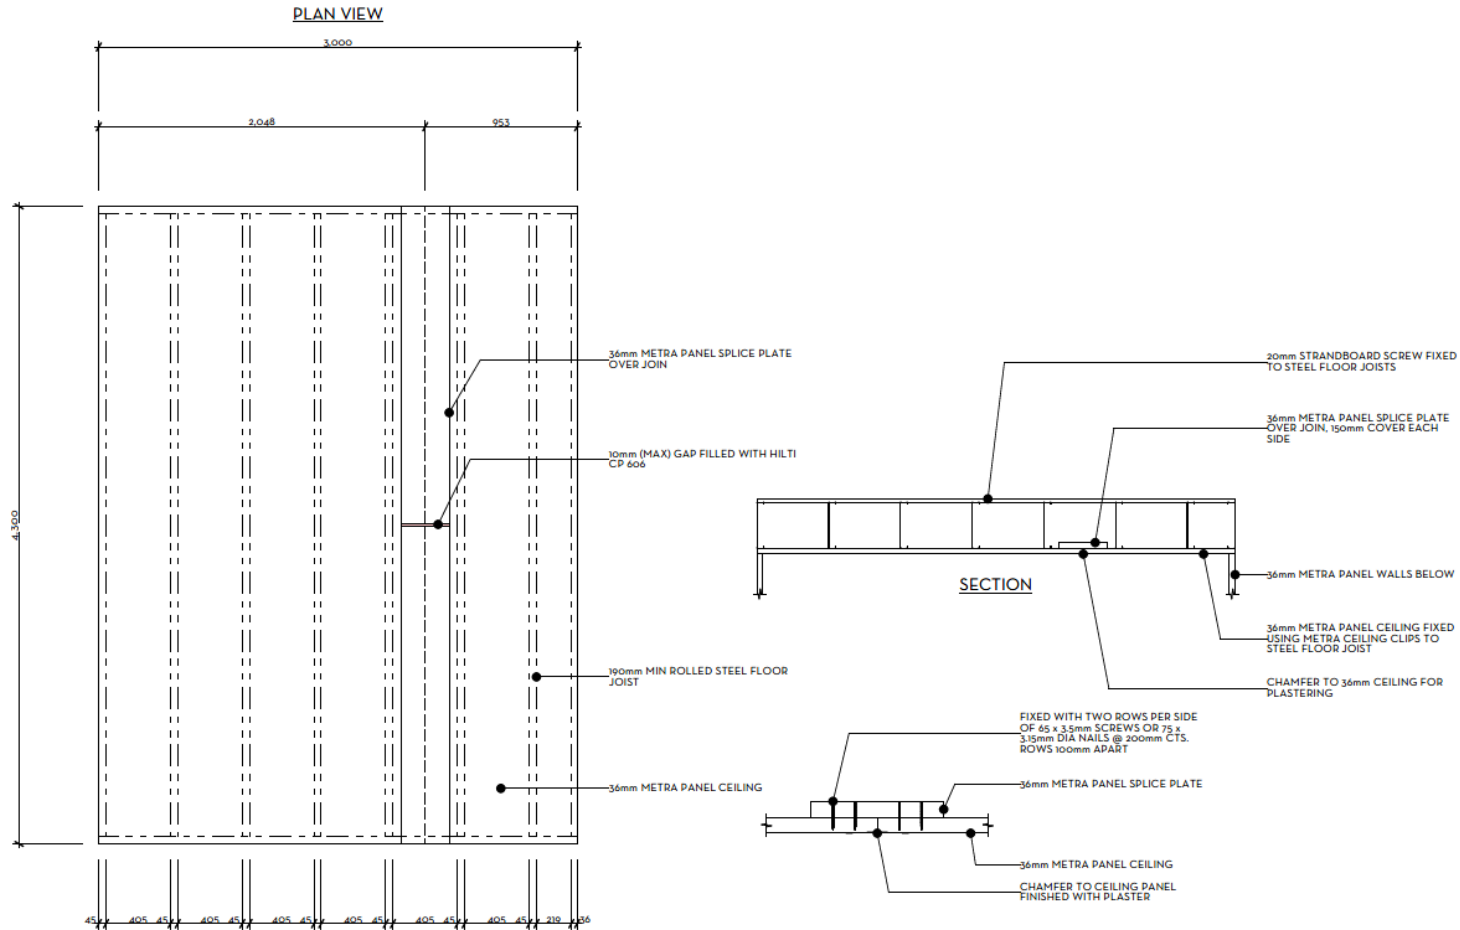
PLAN VIEW

3,000

2,048

953

4,300

36mm METRA PANEL SPLICE PLATE OVER JOIN

10mm (MAX) GAP FILLED WITH HILTI CP 606

190mm MIN ROLLED STEEL FLOOR JOIST

36mm METRA PANEL CEILING

45 405 45 405 45 405 45 405 45 405 45 405 45 219 36

20mm STRANDBOARD SCREW FIXED TO STEEL FLOOR JOISTS

36mm METRA PANEL SPLICE PLATE OVER JOIN, 150mm COVER EACH SIDE

SECTION

36mm METRA PANEL WALLS BELOW

36mm METRA PANEL CEILING FIXED USING METRA CEILING CLIPS TO STEEL FLOOR JOIST

CHAMFER TO 36mm CEILING FOR PLASTERING

FIXED WITH TWO ROWS PER SIDE OF 65 x 3.5mm SCREWS OR 75 x 3.15mm DIA NAILS @ 200mm CTS. ROWS 100mm APART

36mm METRA PANEL SPLICE PLATE

36mm METRA PANEL CEILING

CHAMFER TO CEILING PANEL FINISHED WITH PLASTER